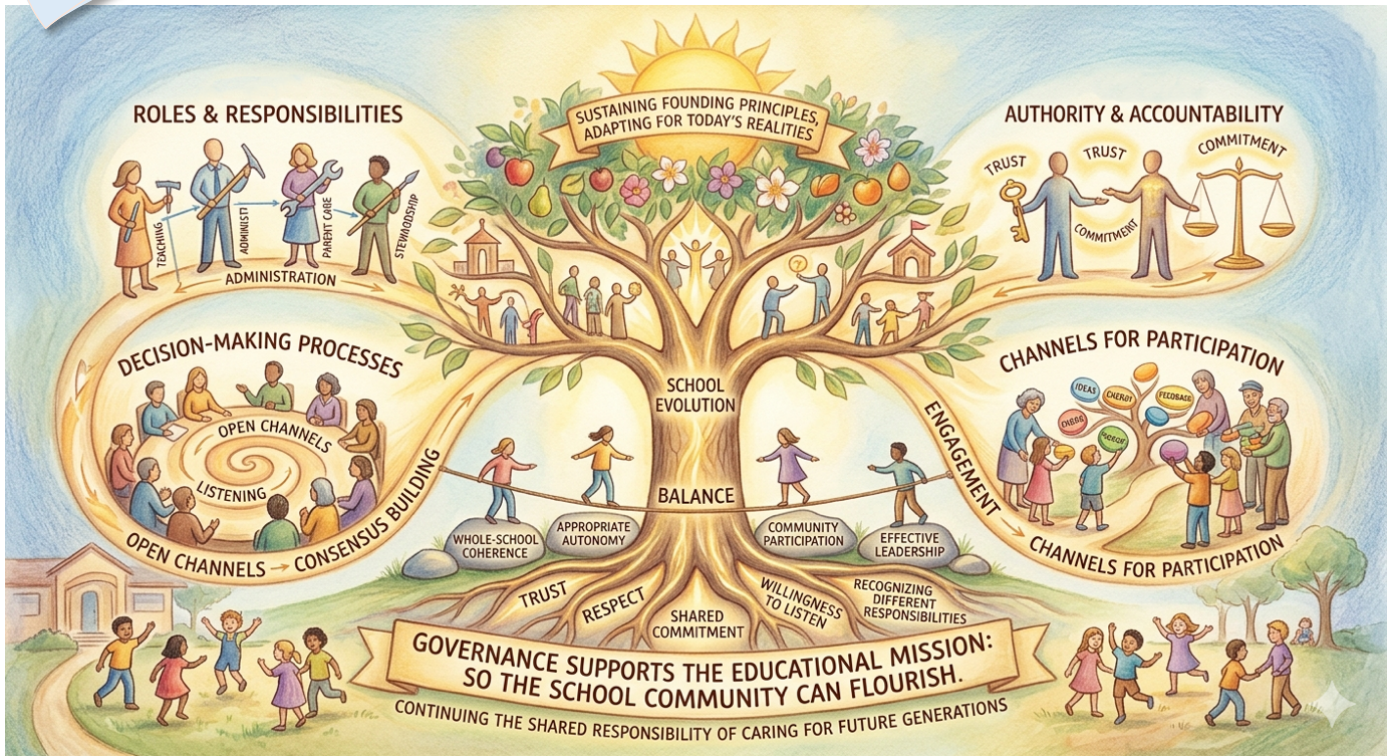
SUSTAINING FOUNDING PRINCIPLES, ADAPTING FOR TODAY'S REALITIES

ROLES & RESPONSIBILITIES

TEACHING
ADMINISTI
PARENT CARE
STEWARDSHIP
ADMINISTRATION

AUTHORITY & ACCOUNTABILITY

TRUST
TRUST
COMMITMENT
COMMITMENT

DECISION-MAKING PROCESSES

OPEN CHANNELS
LISTENING
OPEN CHANNELS → CONSENSUS BUILDING

CHANNELS FOR PARTICIPATION

IDEAS
CHEROT
FEEDBACE
CHBBG
NOBGIP

ENGAGEMENT
CHANNELS FOR PARTICIPATION

SCHOOL EVOLUTION

BALANCE

WHOLE-SCHOOL COHERENCE
APPROPRIATE AUTONOMY
COMMUNITY PARTICIPATION
EFFECTIVE LEADERSHIP

TRUST
RESPECT
SHARED COMMITMENT
WILLINGNESS TO LISTEN
RECOGNIZING DIFFERENT RESPONSIBILITIES

GOVERNANCE SUPPORTS THE EDUCATIONAL MISSION: SO THE SCHOOL COMMUNITY CAN FLOURISH.

CONTINUING THE SHARED RESPONSIBILITY OF CARING FOR FUTURE GENERATIONS